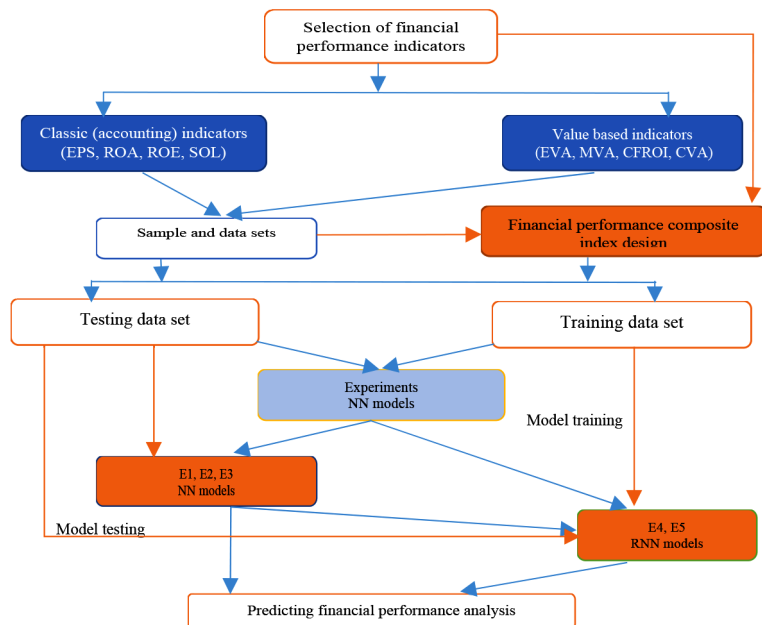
Selection of financial performance indicators

Classic (accounting) indicators (EPS, ROA, ROE, SOL)

Value based indicators (EVA, MVA, CFROI, CVA)

Sample and data sets

Financial performance composite index design

Testing data set

Training data set

Experiments NN models

Model training

E1, E2, E3 NN models

Model testing

E4, E5 RNN models

Predicting financial performance analysis